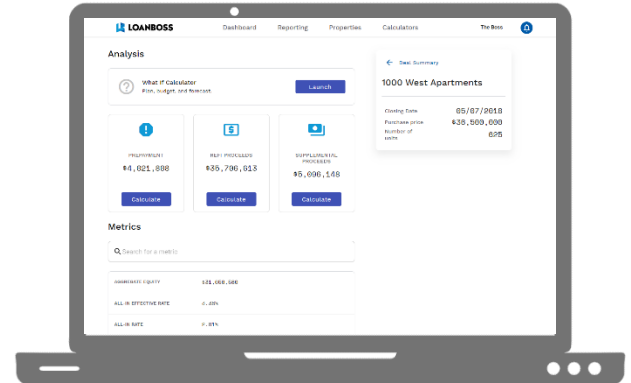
LOANBOSS

Dashboard Reporting Properties Calculators

The Boss

Analysis

What If Calculator
Plan, budget, and forecast.

Launch

PREPAYMENT
$4,021,808
Calculate

REFI PROCEEDS
$35,796,613
Calculate

SUPPLEMENTAL PROCEEDS
$5,096,148
Calculate

Metrics

Search for a metric

AGGREGATE EQUITY $21,088,580

ALL-IN EFFECTIVE RATE 5.45%

ALL-IN RATE 7.01%

Deal Summary

1000 West Apartments

Closing Date 05/07/2018

Purchase price $38,500,000

Number of units 625